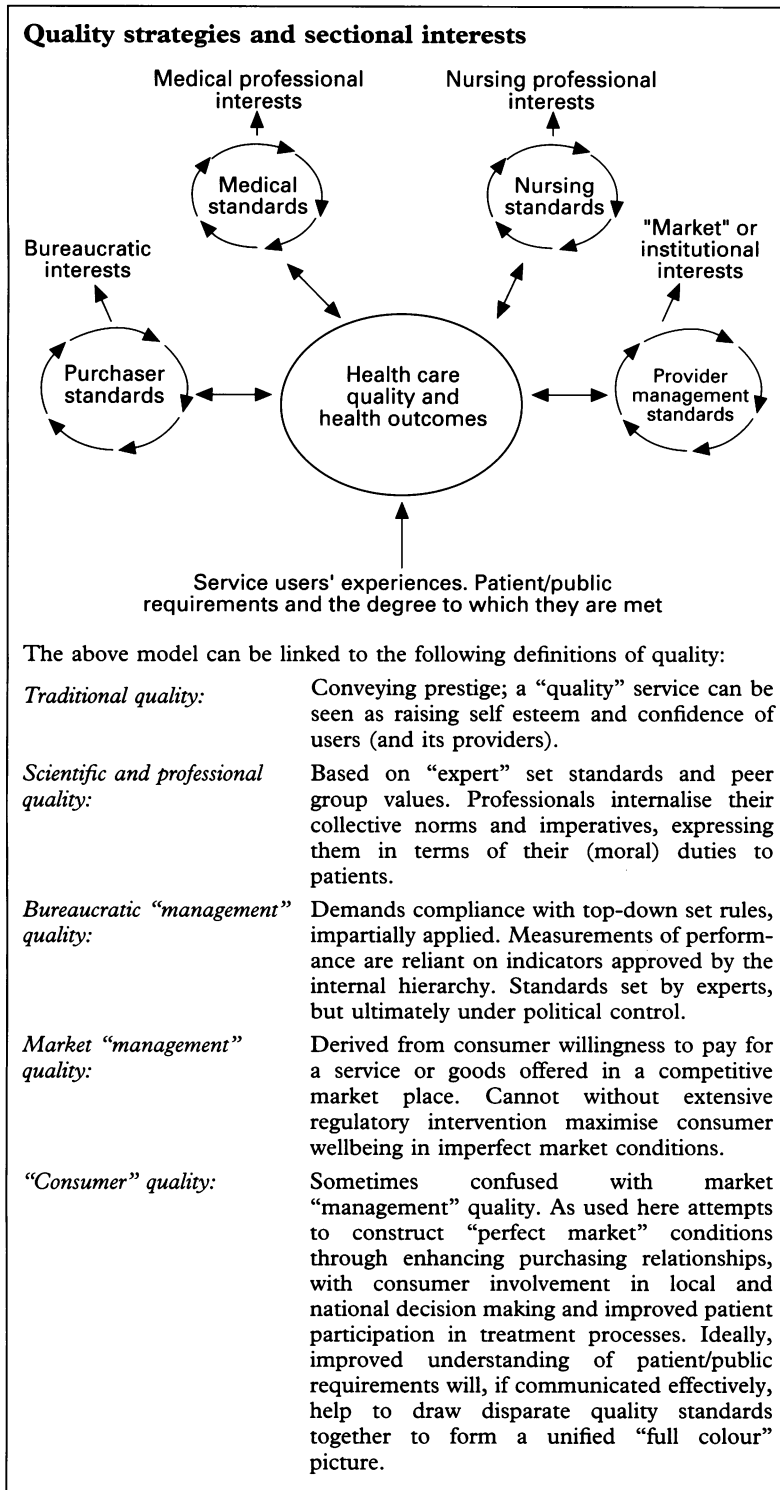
**Quality strategies and sectional interests**

Medical professional interests

Medical standards

Nursing professional interests

Nursing standards

Bureaucratic interests

"Market" or institutional interests

Purchaser standards

Health care quality and health outcomes

Provider management standards

Service users' experiences. Patient/public requirements and the degree to which they are met

The above model can be linked to the following definitions of quality:

| | |
|---|---|
| *Traditional quality:* | Conveying prestige; a "quality" service can be seen as raising self esteem and confidence of users (and its providers). |
| *Scientific and professional quality:* | Based on "expert" set standards and peer group values. Professionals internalise their collective norms and imperatives, expressing them in terms of their (moral) duties to patients. |
| *Bureaucratic "management" quality:* | Demands compliance with top-down set rules, impartially applied. Measurements of performance are reliant on indicators approved by the internal hierarchy. Standards set by experts, but ultimately under political control. |
| *Market "management" quality:* | Derived from consumer willingness to pay for a service or goods offered in a competitive market place. Cannot without extensive regulatory intervention maximise consumer wellbeing in imperfect market conditions. |
| *"Consumer" quality:* | Sometimes confused with market "management" quality. As used here attempts to construct "perfect market" conditions through enhancing purchasing relationships, with consumer involvement in local and national decision making and improved patient participation in treatment processes. Ideally, improved understanding of patient/public requirements will, if communicated effectively, help to draw disparate quality standards together to form a unified "full colour" picture. |